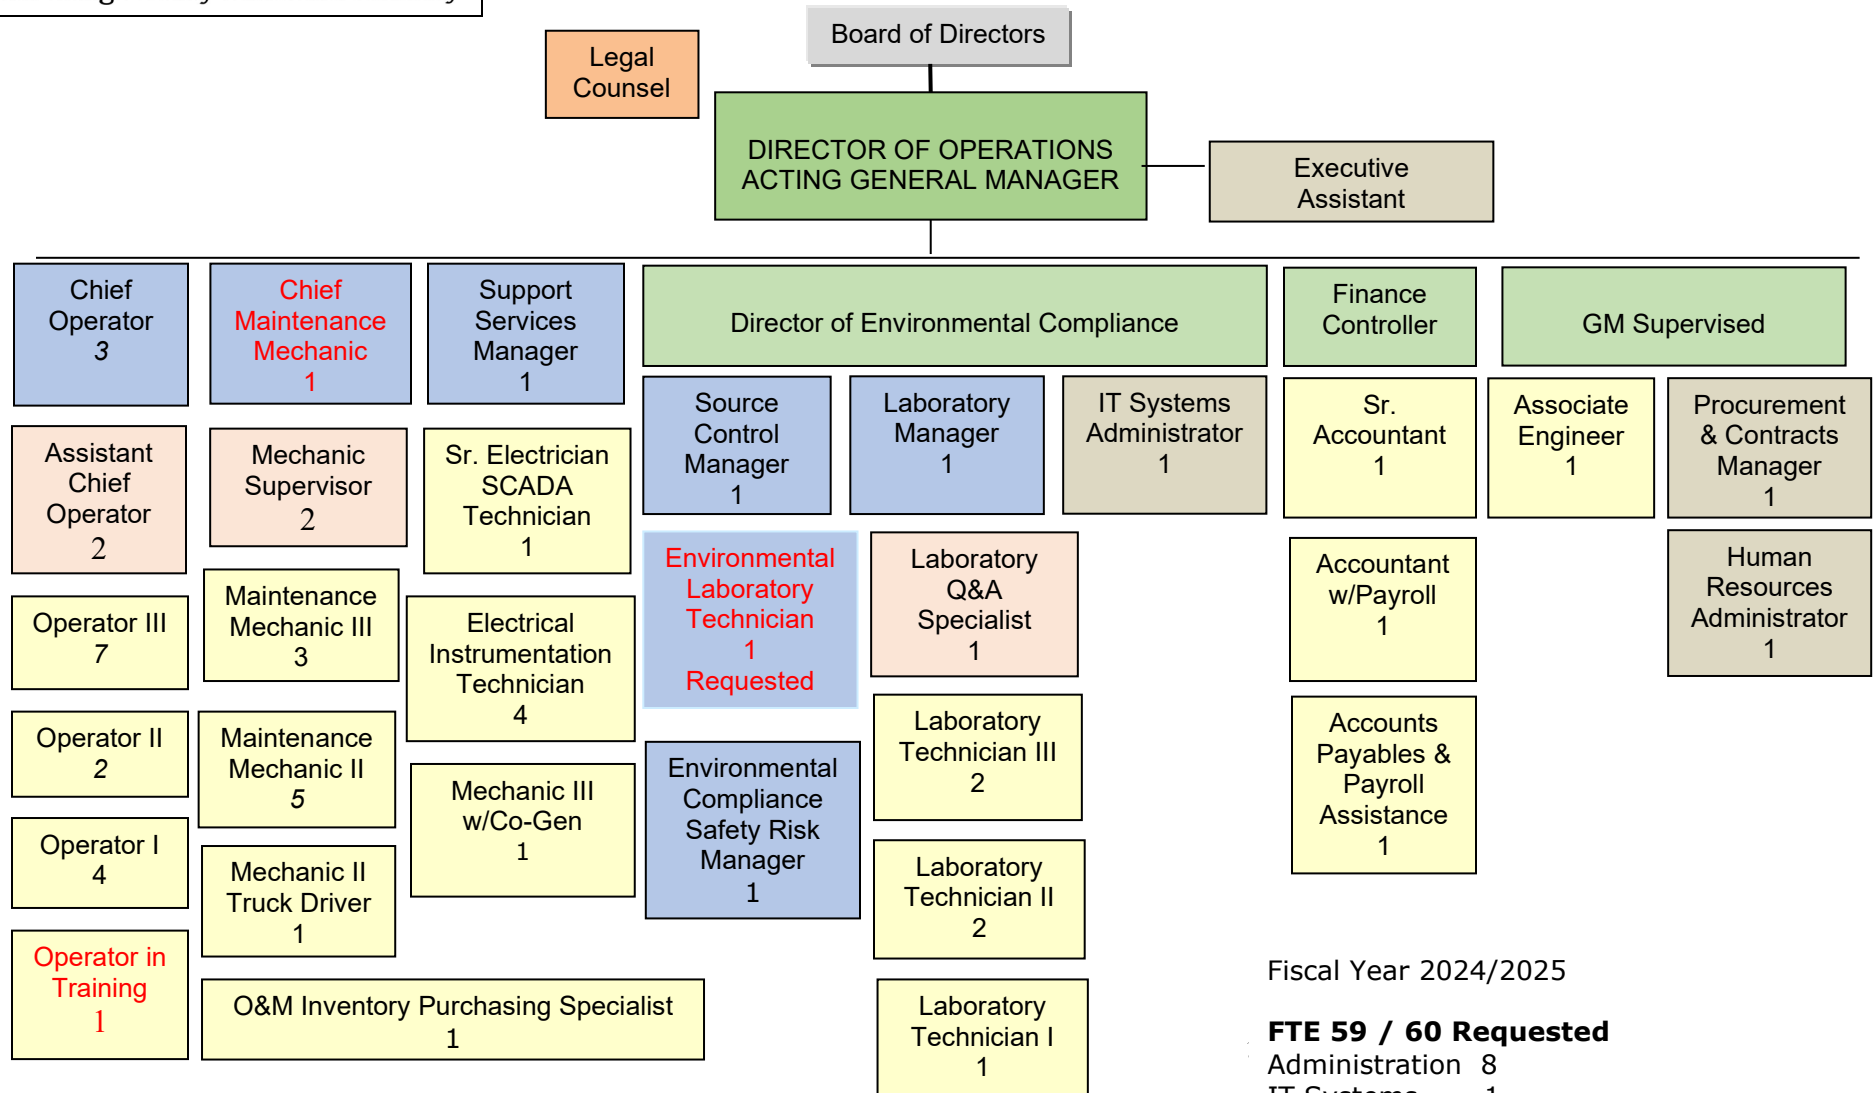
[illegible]

Board of Directors

Legal Counsel

DIRECTOR OF OPERATIONS ACTING GENERAL MANAGER

Executive Assistant

Chief Operator 3

Chief Maintenance Mechanic 1

Support Services Manager 1

Director of Environmental Compliance

Finance Controller

GM Supervised

Assistant Chief Operator 2

Mechanic Supervisor 2

Sr. Electrician SCADA Technician 1

Source Control Manager 1

Laboratory Manager 1

IT Systems Administrator 1

Sr. Accountant 1

Associate Engineer 1

Procurement & Contracts Manager 1

Operator III 7

Maintenance Mechanic III 3

Electrical Instrumentation Technician 4

Environmental Laboratory Technician 1 Requested

Laboratory Q&A Specialist 1

Accountant w/Payroll 1

Human Resources Administrator 1

Operator II 2

Maintenance Mechanic II 5

Mechanic III w/Co-Gen 1

Environmental Compliance Safety Risk Manager 1

Laboratory Technician III 2

Accounts Payables & Payroll Assistance 1

Operator I 4

Mechanic II Truck Driver 1

Laboratory Technician II 2

Operator in Training 1

O&M Inventory Purchasing Specialist 1

Laboratory Technician I 1

Fiscal Year 2024/2025

**FTE 59 / 60 Requested**
Administration 8
IT Systems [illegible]